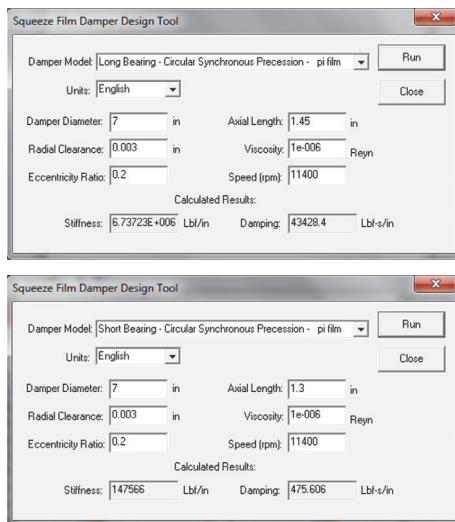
Squeeze Film Damper Design Tool

Damper Model: Long Bearing - Circular Synchronous Precession - pi film

Run

Units: English

Close

Damper Diameter: 7 in

Axial Length: 1.45 in

Radial Clearance: 0.003 in

Viscosity: 1e-006 Reyn

Eccentricity Ratio: 0.2

Speed (rpm): 11400

Calculated Results:

Stiffness: 6.73723E+006 Lbf/in

Damping: 43428.4 Lbf-s/in

Squeeze Film Damper Design Tool

Damper Model: Short Bearing - Circular Synchronous Precession - pi film

Run

Units: English

Close

Damper Diameter: 7 in

Axial Length: 1.3 in

Radial Clearance: 0.003 in

Viscosity: 1e-006 Reyn

Eccentricity Ratio: 0.2

Speed (rpm): 11400

Calculated Results:

Stiffness: 147566 Lbf/in

Damping: 475.606 Lbf-s/in